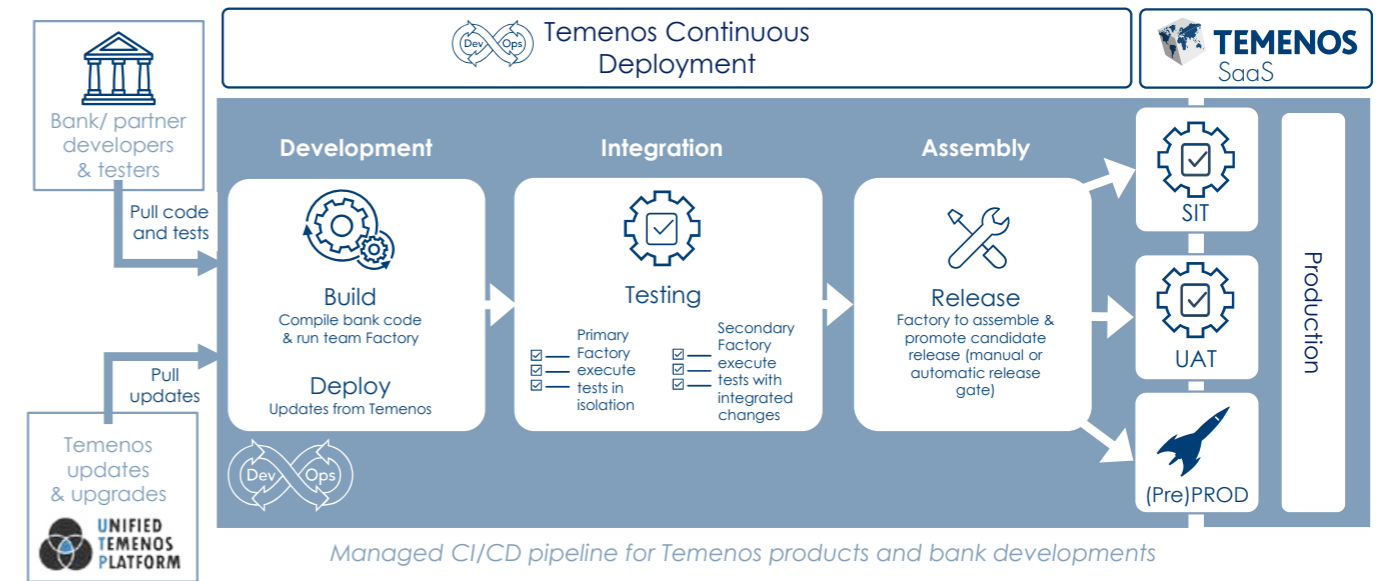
Dev Ops Temenos Continuous Deployment

TEMENOS SaaS

Bank/ partner developers & testers

Pull code and tests

Pull updates

Temenos updates & upgrades

UNIFIED TEMENOS PLATFORM

Development

Build
Compile bank code & run team Factory

Deploy
Updates from Temenos

Integration

Testing

Primary Factory execute tests in isolation

Secondary Factory execute tests with integrated changes

Assembly

Release
Factory to assemble & promote candidate release (manual or automatic release gate)

SIT

UAT

(Pre)PROD

Production

Dev Ops

Managed CI/CD pipeline for Temenos products and bank developments